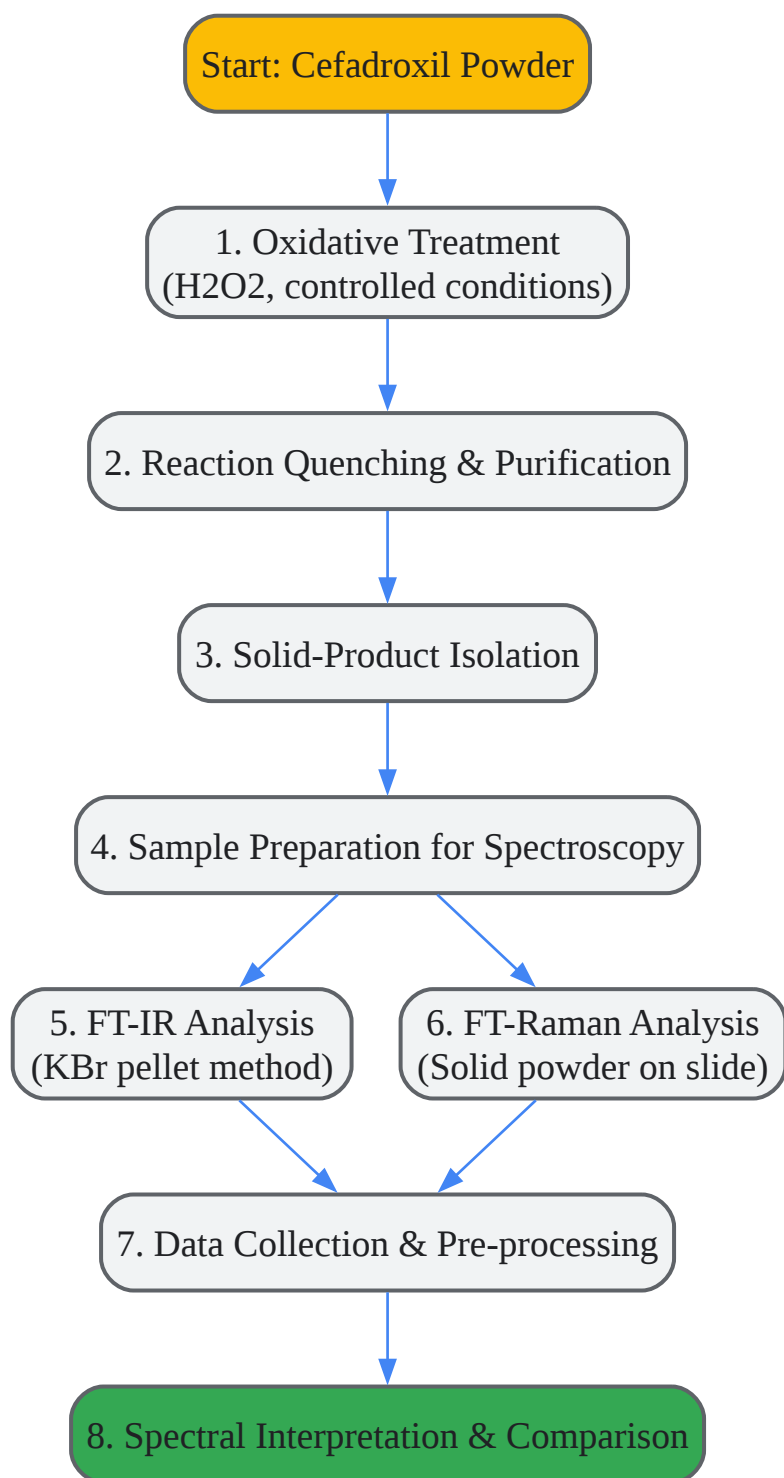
Start: Cefadroxil Powder

1. Oxidative Treatment (H2O2, controlled conditions)

2. Reaction Quenching & Purification

3. Solid-Product Isolation

4. Sample Preparation for Spectroscopy

5. FT-IR Analysis (KBr pellet method)

6. FT-Raman Analysis (Solid powder on slide)

7. Data Collection & Pre-processing

8. Spectral Interpretation & Comparison